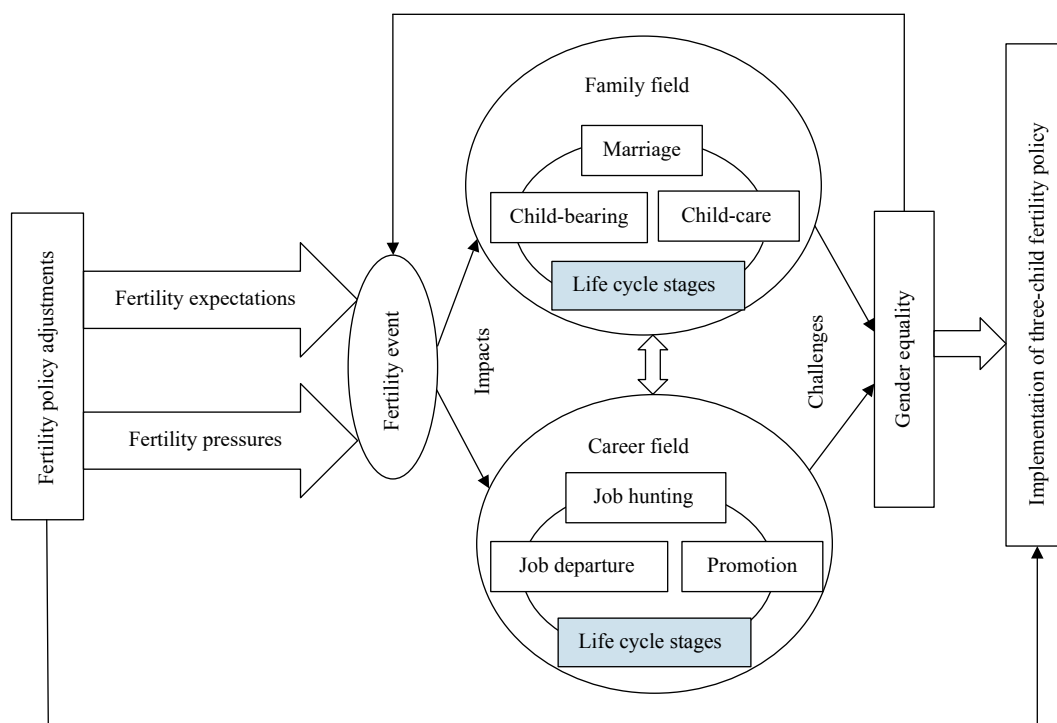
Fertility policy adjustments

Fertility expectations

Fertility pressures

Fertility event

Impacts

Family field

Marriage

Child-bearing

Child-care

Life cycle stages

Career field

Job hunting

Job departure

Promotion

Life cycle stages

Challenges

Gender equality

Implementation of three-child fertility policy